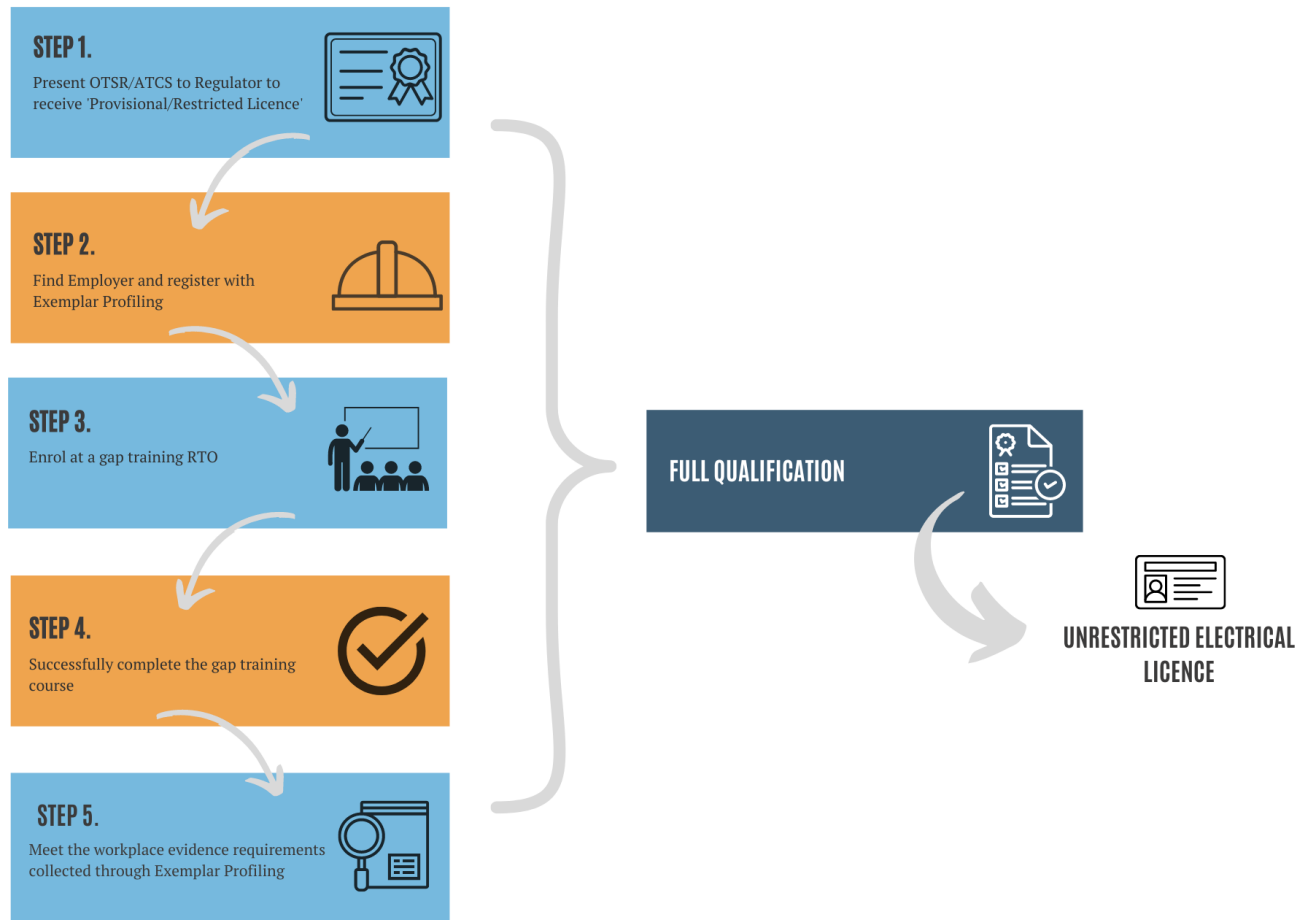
STEP 1.

Present OTSR/ATCS to Regulator to receive 'Provisional/Restricted Licence'

STEP 2.

Find Employer and register with Exemplar Profiling

STEP 3.

Enrol at a gap training RTO

STEP 4.

Successfully complete the gap training course

STEP 5.

Meet the workplace evidence requirements collected through Exemplar Profiling

FULL QUALIFICATION

UNRESTRICTED ELECTRICAL LICENCE